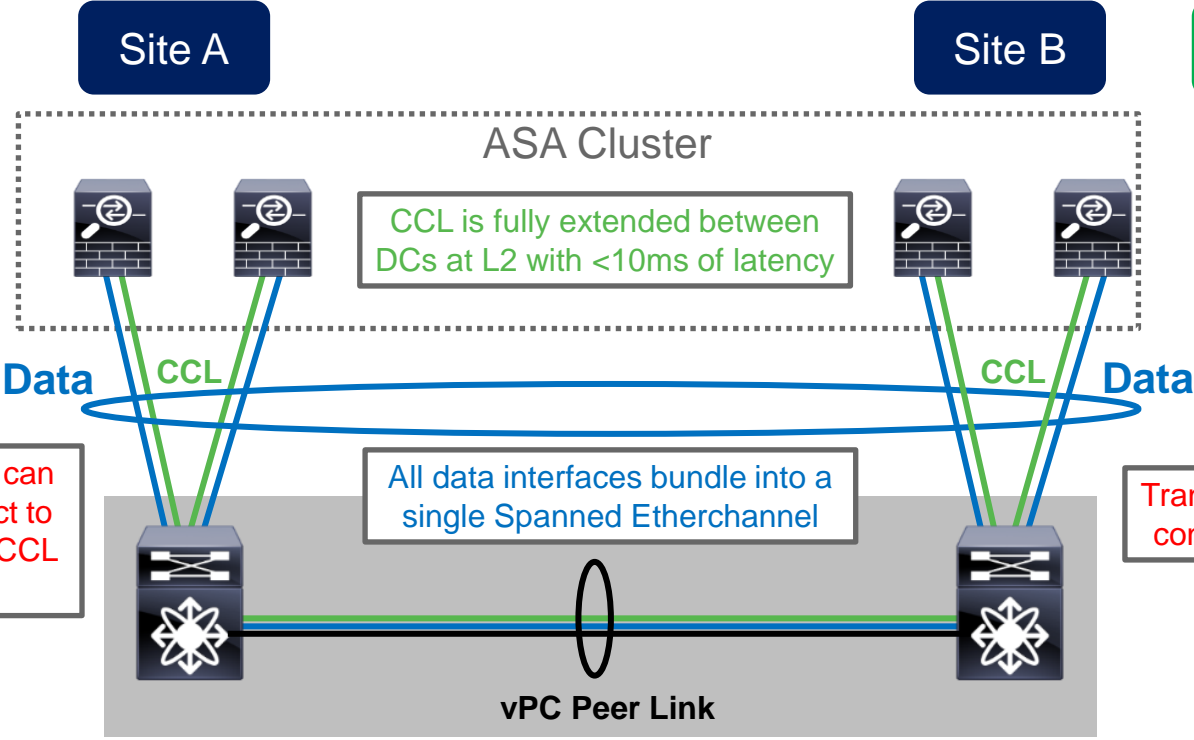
Site A

Site B

ASA Cluster

CCL is fully extended between DCs at L2 with <10ms of latency

Data

CCL

CCL

Data

can
ct to
CCL

All data interfaces bundle into a single Spanned Etherchannel

Trar
cor

vPC Peer Link